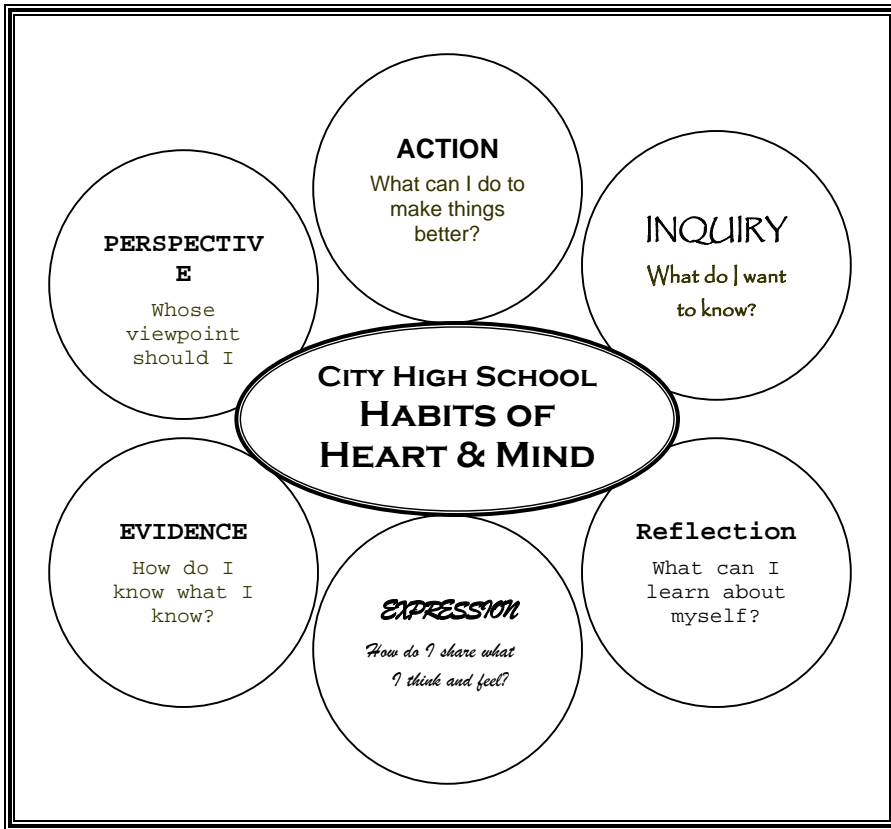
CITY HIGH SCHOOL
HABITS OF
HEART & MIND

ACTION
What can I do to make things better?

INQUIRY
What do I want to know?

Reflection
What can I learn about myself?

EXPRESSION
How do I share what I think and feel?

EVIDENCE
How do I know what I know?

PERSPECTIV
E
Whose viewpoint should I